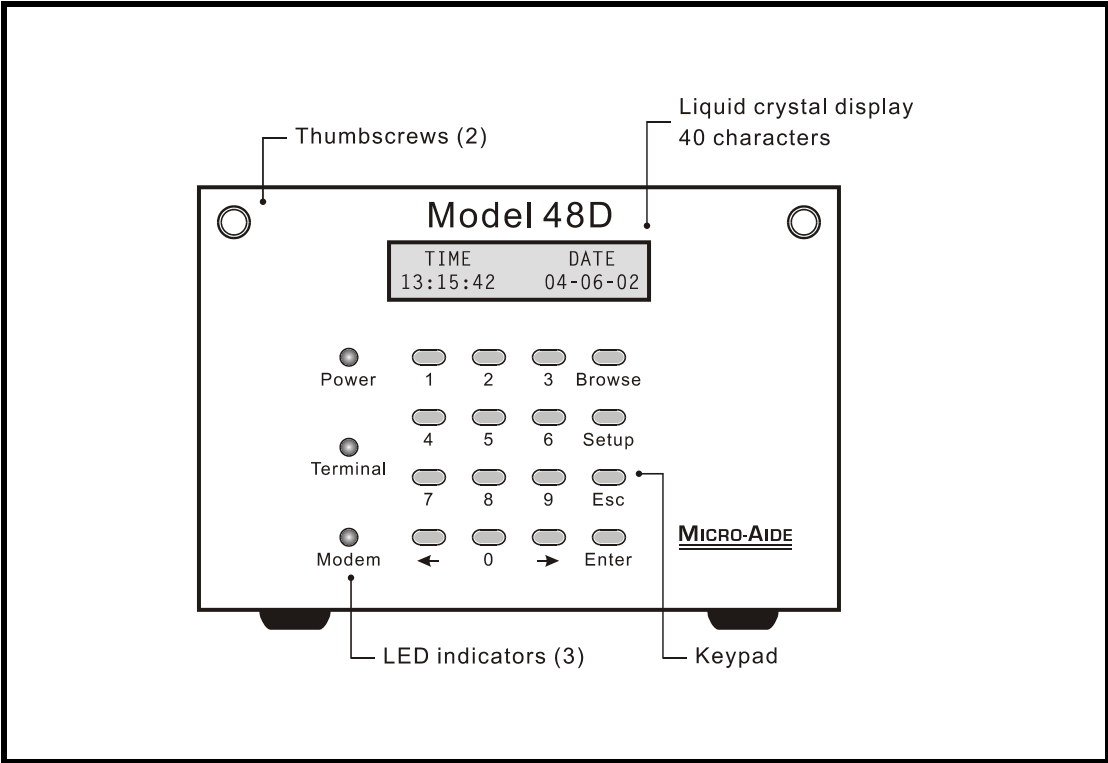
Thumbscrews (2)

Liquid crystal display
40 characters

Model 48D

TIME DATE
13:15:42 04-06-02

Power

Terminal

Modem

1 2 3 Browse

4 5 6 Setup

7 8 9 Esc

← 0 → Enter

MICRO-AIDE

LED indicators (3)

Keypad